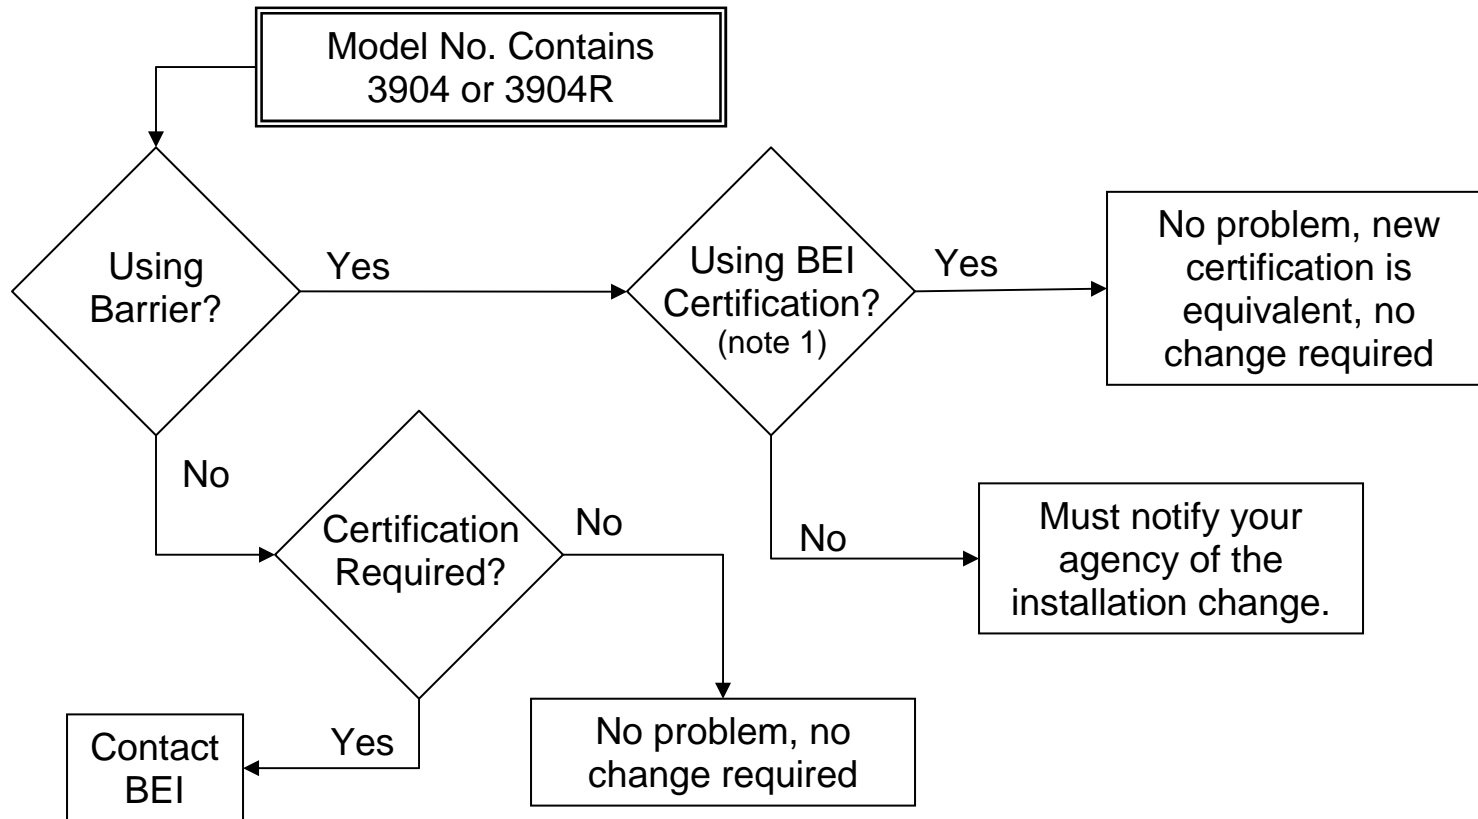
Model No. Contains 3904 or 3904R

Using Barrier?

Yes

Using BEI Certification? (note 1)

Yes

No problem, new certification is equivalent, no change required

No

Certification Required?

No

No

Must notify your agency of the installation change.

Yes

Contact BEI

No problem, no change required